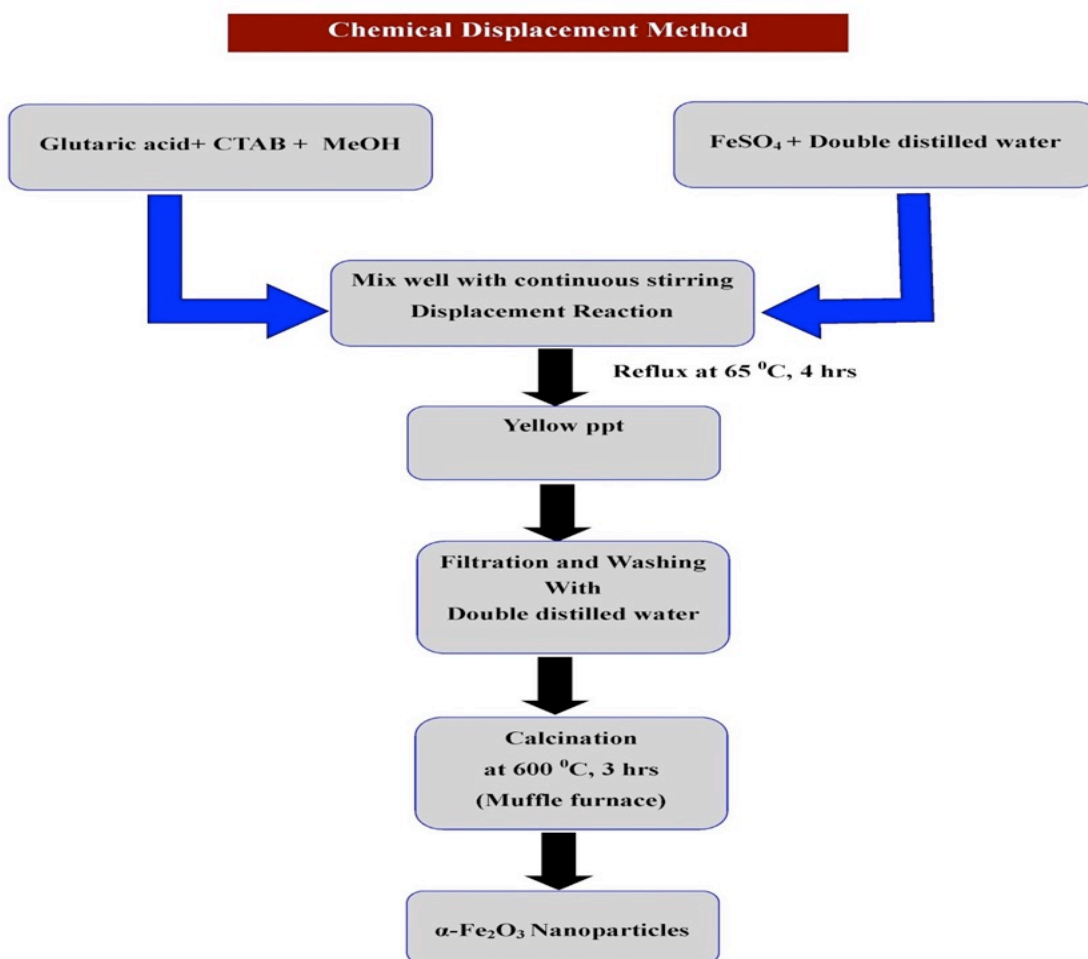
Chemical Displacement Method

Glutaric acid+ CTAB + MeOH

$FeSO_4$ + Double distilled water

Mix well with continuous stirring
Displacement Reaction

Reflux at 65 $^0$C, 4 hrs

Yellow ppt

Filtration and Washing
With
Double distilled water

Calcination
at 600 $^0$C, 3 hrs
(Muffle furnace)

α-$Fe_2O_3$ Nanoparticles